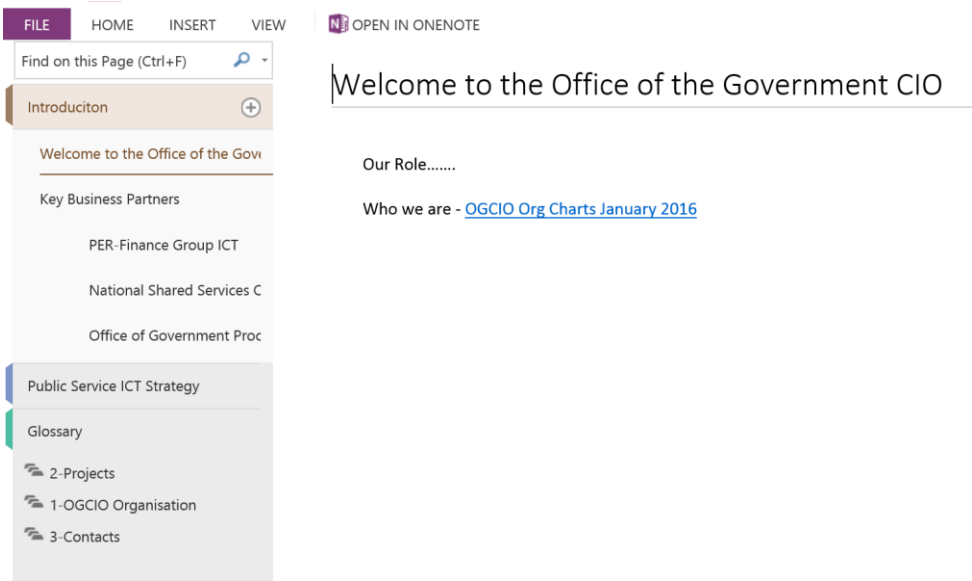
FILE HOME INSERT VIEW OPEN IN ONENOTE

Find on this Page (Ctrl+F)

Introduciton

Welcome to the Office of the Gove

Key Business Partners

PER-Finance Group ICT

National Shared Services C

Office of Government Proc

Public Service ICT Strategy

Glossary

2-Projects

1-OGCIO Organisation

3-Contacts

Welcome to the Office of the Government CIO

Our Role.......

Who we are - OGCIO Org Charts January 2016